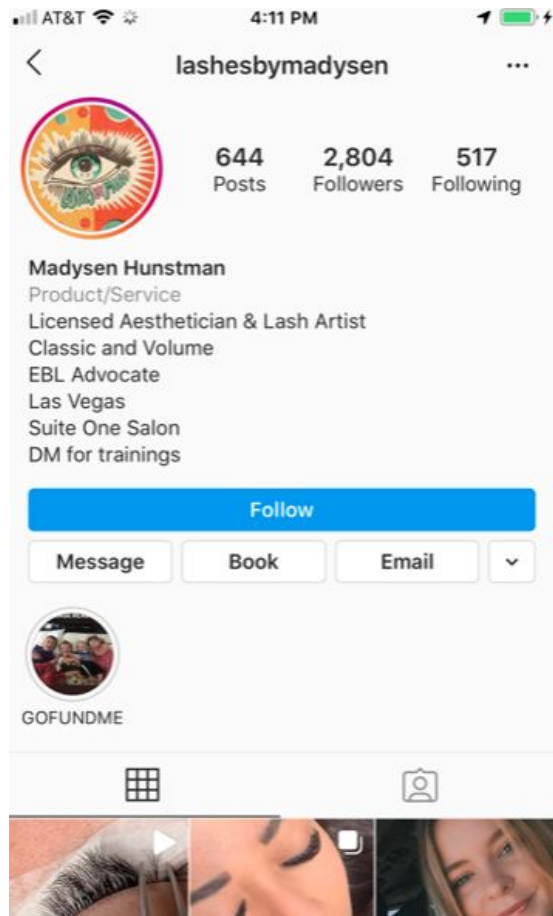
AT&T 4:11 PM

lashesbymadysen

644
Posts

2,804
Followers

517
Following

Madysen Hunstman
Product/Service
Licensed Aesthetician & Lash Artist
Classic and Volume
EBL Advocate
Las Vegas
Suite One Salon
DM for trainings

Follow

Message
Book
Email

GOFUNDME